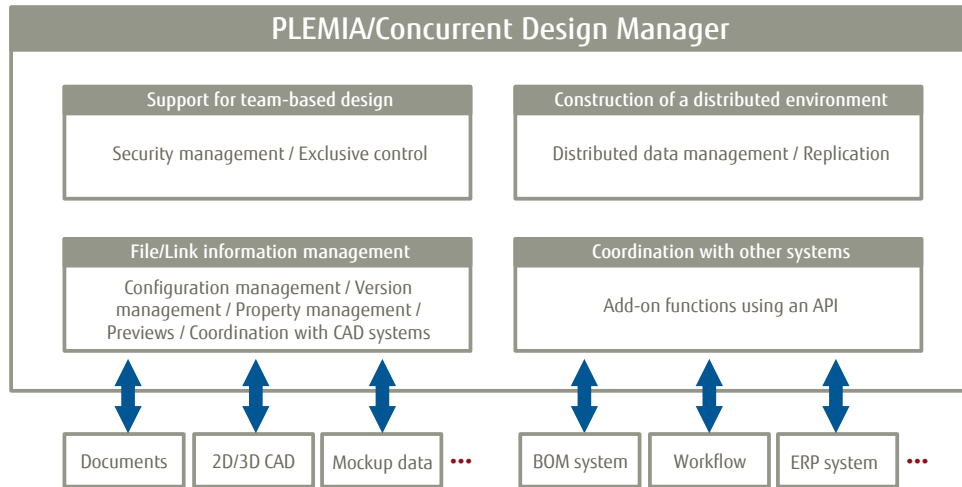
PLEMIA/Concurrent Design Manager

Support for team-based design

Security management / Exclusive control

Construction of a distributed environment

Distributed data management / Replication

File/Link information management

Configuration management / Version management / Property management / Previews / Coordination with CAD systems

Coordination with other systems

Add-on functions using an API

Documents

2D/3D CAD

Mockup data

•••

BOM system

Workflow

ERP system

•••